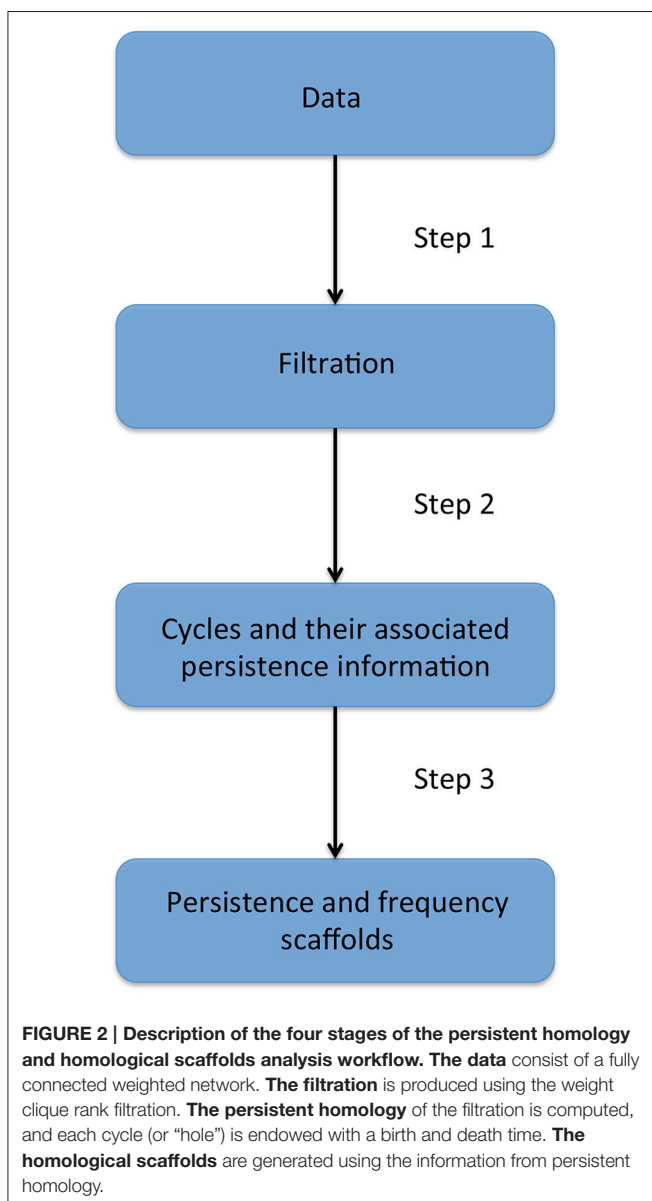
Data

Step 1

Filtration

Step 2

Cycles and their associated persistence information

Step 3

Persistence and frequency scaffolds

**FIGURE 2 | Description of the four stages of the persistent homology and homological scaffolds analysis workflow. The data** consist of a fully connected weighted network. **The filtration** is produced using the weight clique rank filtration. **The persistent homology** of the filtration is computed, and each cycle (or "hole") is endowed with a birth and death time. **The homological scaffolds** are generated using the information from persistent homology.